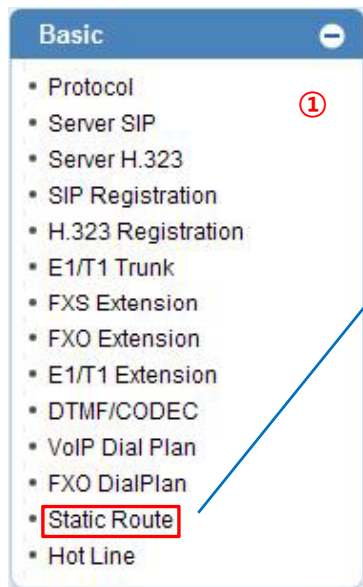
Basic

①

- Protocol
- Server SIP
- Server H.323
- SIP Registration
- H.323 Registration
- E1/T1 Trunk
- FXS Extension
- FXO Extension
- E1/T1 Extension
- DTMF/CODEC
- VoIP Dial Plan
- FXO DialPlan
- Static Route
- Hot Line